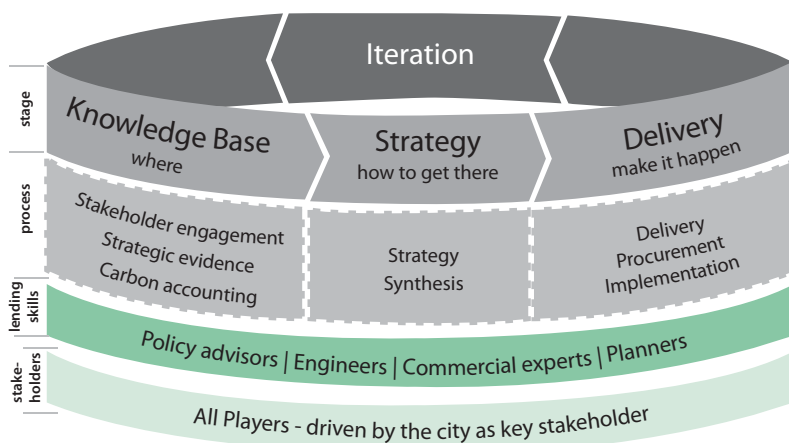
Iteration

stage

Knowledge Base
where

Strategy
how to get there

Delivery
make it happen

process

Stakeholder engagement
Strategic evidence
Carbon accounting

Strategy
Synthesis

Delivery
Procurement
Implementation

lending skills

Policy advisors | Engineers | Commercial experts | Planners

stakeholders

All Players - driven by the city as key stakeholder